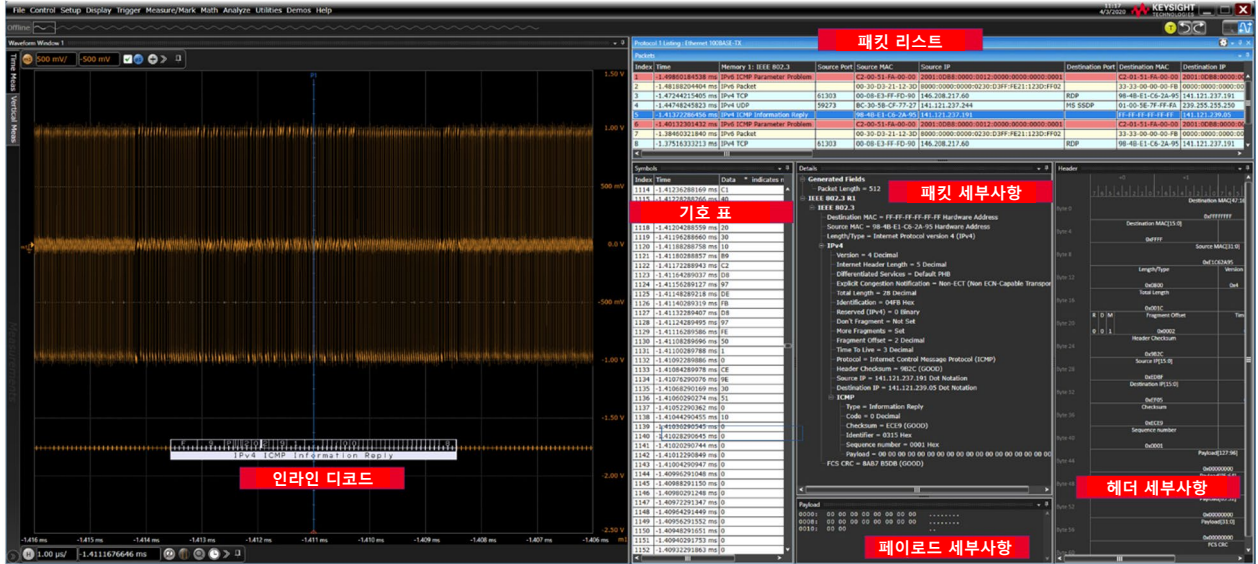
File Control Setup Display Trigger Measure/Mark Math Analyze Utilities Demos Help

KEYSIGHT TECHNOLOGIES

4/3/2020

Offline

Waveform Window 1

500 mV/ -500 mV

Time Meas Vertical Meas

1.50 V
1.00 V
500 mV
0.0 V
-500 mV
-1.00 V
-1.50 V
-2.00 V
-2.50 V

IPv4 ICMP Information Reply

인라인 디코드

-1.416 ms -1.415 ms -1.414 ms -1.413 ms -1.412 ms -1.411 ms -1.410 ms -1.409 ms -1.408 ms -1.407 ms -1.406 ms

1.00 µs/ -1.4111676646 ms

Protocol 1 Listing : Ethernet 100BASE-TX

패킷 리스트

Packets

| Index | Time | Memory 1: IEEE 802.3 | Source Port | Source MAC | Source IP | Destination Port | Destination MAC | Destination IP |
|---|---|---|---|---|---|---|---|---|
| 1 | -1.49850184538 ms | IPv6 ICMP Parameter Problem | | C2-00-51-FA-00-00 | 2001:0DB8:0000:0012:0000:0000:0000:0001 | | C2-01-51-FA-00-00 | 2001:0DB8:000 |
| 2 | -1.48188204404 ms | IPv6 Packet | | 00-30-D3-21-12-3D | 0000:0000:0000:0230:D3FF:FE21:123D:FF02 | | 33-33-00-00-00-FB | 0000:0000:000 |
| 3 | -1.47244215405 ms | IPv4 TCP | 61303 | 00-08-E3-FF-FD-90 | 146.208.217.60 | RDP | 98-4B-E1-C6-2A-95 | 141.121.237.191 |
| 4 | -1.44748245823 ms | IPv4 UDP | 59273 | BC-30-5B-CF-77-27 | 141.121.237.244 | MS SSDP | 01-00-5E-7F-FF-FA | 239.255.255.250 |
| 5 | -1.41372286456 ms | IPv4 ICMP Information Reply | | 98-4B-E1-C6-2A-95 | 141.121.237.191 | | FF-FF-FF-FF-FF-FF | 141.121.29.05 |
| 6 | -1.40132301432 ms | IPv6 ICMP Parameter Problem | | C2-00-51-FA-00-00 | 2001:0DB8:0000:0012:0000:0000:0000:0001 | | C2-01-51-FA-00-00 | 2001:0DB8:000 |
| 7 | -1.38480321840 ms | IPv6 Packet | | 00-30-D3-21-12-3D | 0000:0000:0000:0230:D3FF:FE21:123D:FF02 | | 33-33-00-00-00-FB | 0000:0000:000 |
| 8 | -1.37516333213 ms | IPv4 TCP | 61303 | 00-08-E3-FF-FD-90 | 146.208.217.60 | RDP | 98-4B-E1-C6-2A-95 | 141.121.237.191 |

Symbols

기호 표

| Index | Time | Data | indicates n |
|---|---|---|---|
| 1114 | -1.41236288169 ms | C1 | |
| 1118 | -1.41204288559 ms | 20 | |
| 1119 | -1.41196288660 ms | 30 | |
| 1120 | -1.41188288758 ms | 10 | |
| 1121 | -1.41180288857 ms | B9 | |
| 1122 | -1.41172288943 ms | C2 | |
| 1123 | -1.41164289037 ms | D8 | |
| 1124 | -1.41156289127 ms | 97 | |
| 1125 | -1.41148289218 ms | D6 | |
| 1126 | -1.41140289319 ms | FB | |
| 1127 | -1.41132289407 ms | D8 | |
| 1128 | -1.41124289495 ms | 97 | |
| 1129 | -1.41116289586 ms | FE | |
| 1130 | -1.41108289696 ms | 50 | |
| 1131 | -1.41100289788 ms | 1 | |
| 1132 | -1.41092289886 ms | 0 | |
| 1133 | -1.41084289978 ms | CE | |
| 1134 | -1.41076290076 ms | 9E | |
| 1135 | -1.41068290169 ms | 30 | |
| 1136 | -1.41060290274 ms | 51 | |
| 1137 | -1.41052290362 ms | 0 | |
| 1138 | -1.41044290455 ms | 10 | |
| 1139 | -1.41036290545 ms | 0 | |
| 1140 | -1.41028290645 ms | 0 | |
| 1141 | -1.41020290744 ms | 0 | |
| 1142 | -1.41012290849 ms | 0 | |
| 1143 | -1.41004290947 ms | 0 | |
| 1144 | -1.40996291048 ms | 0 | |
| 1145 | -1.40988291150 ms | 0 | |
| 1146 | -1.40980291248 ms | 0 | |
| 1147 | -1.40972291347 ms | 0 | |
| 1148 | -1.40964291448 ms | 0 | |
| 1149 | -1.40956291552 ms | 0 | |
| 1150 | -1.40948291651 ms | 0 | |
| 1151 | -1.40940291753 ms | 0 | |
| 1152 | -1.40932291863 ms | 0 | |

Details

패킷 세부사항

Generated Fields
Packet Length = 512
IEEE 802.3 R1
Destination MAC = FF-FF-FF-FF-FF-FF Hardware Address
Source MAC = 98-4B-E1-C6-2A-95 Hardware Address
Length/Type = Internet Protocol version 4 (IPv4)
IPv4
Version = 4 Decimal
Internet Header Length = 5 Decimal
Differentiated Services = Default PHB
Explicit Congestion Notification = Non-ECT (Non ECN-Capable Transpor
Total Length = 28 Decimal
Identification = 04FB Hex
Reserved (IPv4) = 0 Binary
Don't Fragment = Not Set
More Fragments = Set
Fragment Offset = 2 Decimal
Time To Live = 3 Decimal
Protocol = Internet Control Message Protocol (ICMP)
Header Checksum = 9B2C (GOOD)
Source IP = 141.121.237.191 Dot Notation
Destination IP = 141.121.239.05 Dot Notation
ICMP
Type = Information Reply
Code = 0 Decimal
Checksum = ECE9 (GOOD)
Identifier = 0315 Hex
Sequence number = 0001 Hex
Payload = 00 00 00 00 00 00 00 00 00 00 00 00 00 00 00 00 00 00
FCS CRC = 8AB7 85DB (GOOD)

Payload

0000: 00 00 00 00 00 00 00 00 ........
0008: 00 00 00 00 00 00 00 00 ........
0010: 00 00 ..

페이로드 세부사항

Header

Destination MAC[47:16]
0xFFFFFFFF
Destination MAC[15:0]
0xFFFF
Source MAC[31:0]
0xE1C62A95
Length/Type
Version
0x0800
0x4
Total Length
0x001C
R D M
Fragment Offset
0 0 1
0x0002
Header Checksum
0x9B2C
Source IP[15:0]
0xEDBF
Destination IP[15:0]
0xEF05
Checksum
0xECE9
Sequence number
0x0001
Payload[127:96]
0x00000000
Payload[15:0]
0x0000
FCS CRC

헤더 세부사항